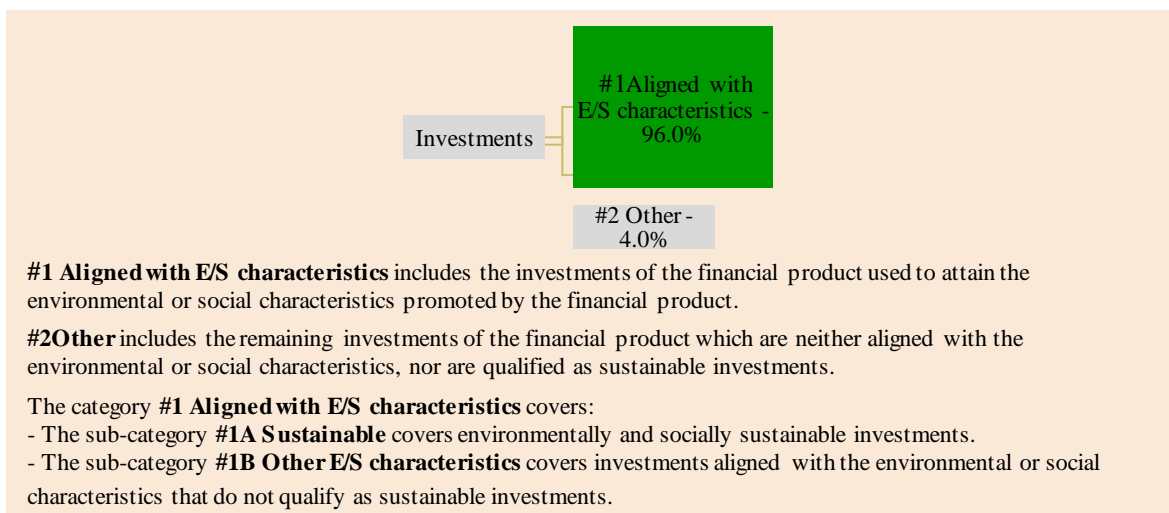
Investments

#1Aligned with E/S characteristics - 96.0%

#2 Other - 4.0%

#1 Aligned with E/S characteristics includes the investments of the financial product used to attain the environmental or social characteristics promoted by the financial product.

#2Other includes the remaining investments of the financial product which are neither aligned with the environmental or social characteristics, nor are qualified as sustainable investments.

The category #1 Aligned with E/S characteristics covers:
- The sub-category #1A Sustainable covers environmentally and socially sustainable investments.
- The sub-category #1B Other E/S characteristics covers investments aligned with the environmental or social characteristics that do not qualify as sustainable investments.